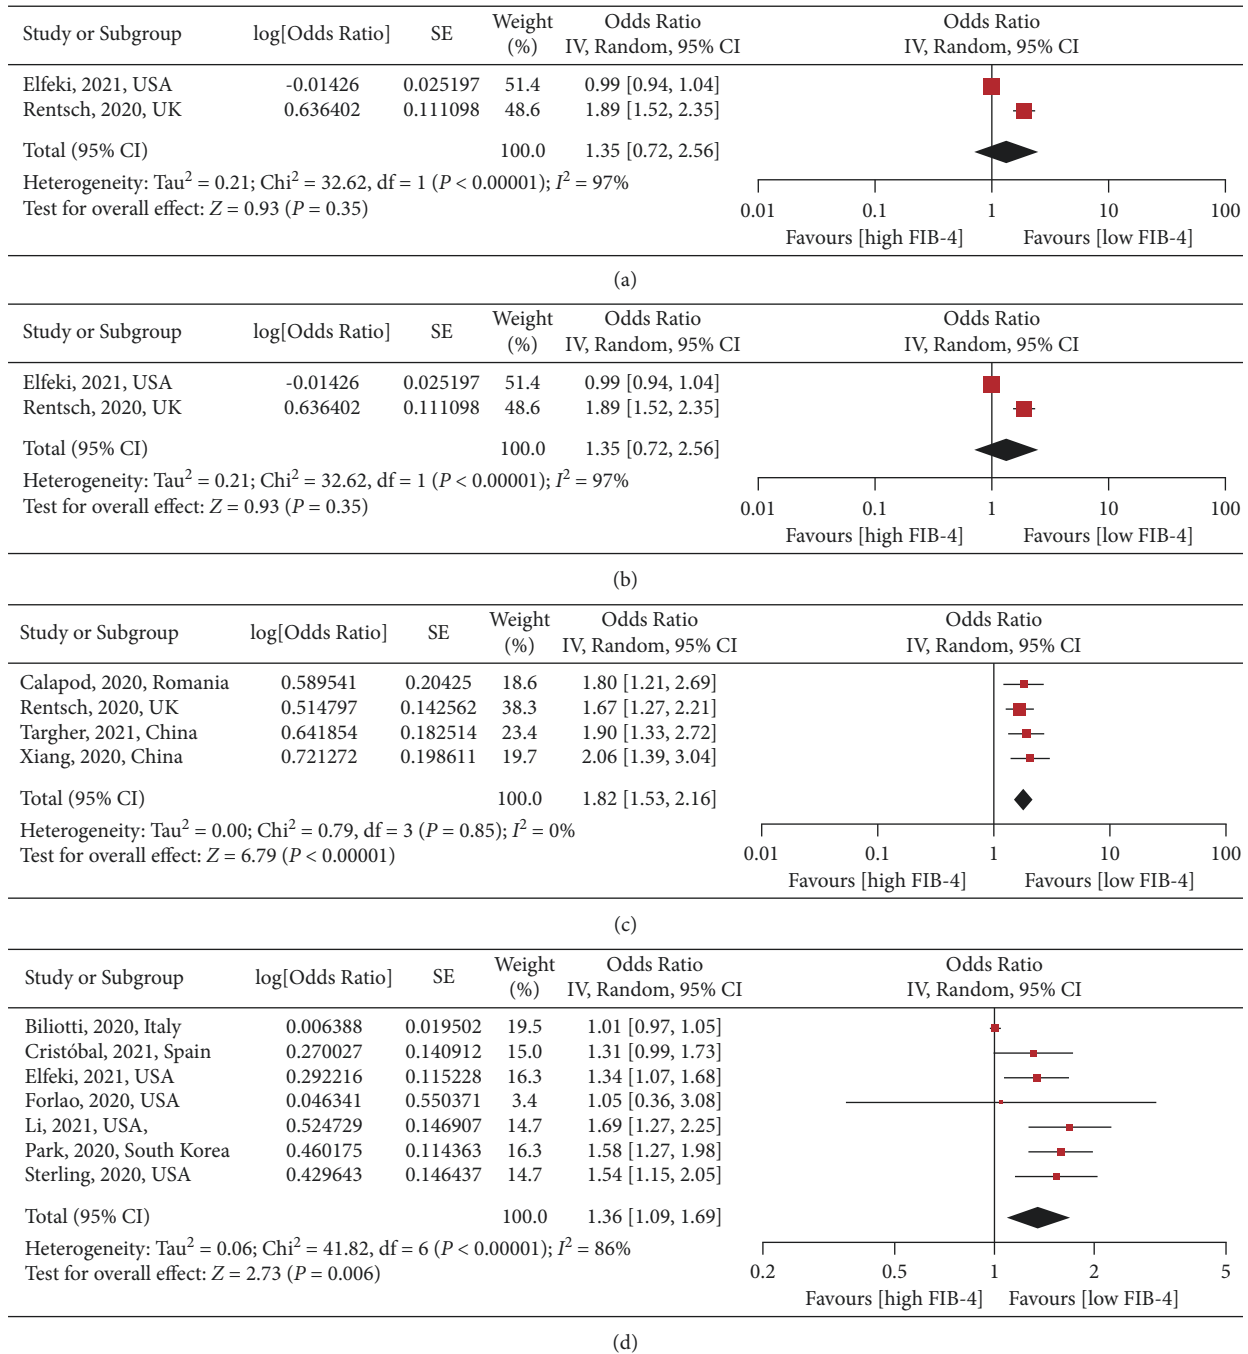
| Study or Subgroup | log[Odds Ratio] | SE | Weight (%) | Odds Ratio IV, Random, 95% CI |
|---|---|---|---|---|
| Elfeki, 2021, USA | -0.01426 | 0.025197 | 51.4 | 0.99 [0.94, 1.04] |
| Rentsch, 2020, UK | 0.636402 | 0.111098 | 48.6 | 1.89 [1.52, 2.35] |
| Total (95% CI) | | | 100.0 | 1.35 [0.72, 2.56] |

Heterogeneity: Tau$^2$ = 0.21; Chi$^2$ = 32.62, df = 1 ($P$ < 0.00001); $I^2$ = 97%
Test for overall effect: $Z$ = 0.93 ($P$ = 0.35)

Odds Ratio
IV, Random, 95% CI
0.01 0.1 1 10 100
Favours [high FIB-4] Favours [low FIB-4]

(a)

| Study or Subgroup | log[Odds Ratio] | SE | Weight (%) | Odds Ratio IV, Random, 95% CI |
|---|---|---|---|---|
| Elfeki, 2021, USA | -0.01426 | 0.025197 | 51.4 | 0.99 [0.94, 1.04] |
| Rentsch, 2020, UK | 0.636402 | 0.111098 | 48.6 | 1.89 [1.52, 2.35] |
| Total (95% CI) | | | 100.0 | 1.35 [0.72, 2.56] |

Heterogeneity: Tau$^2$ = 0.21; Chi$^2$ = 32.62, df = 1 ($P$ < 0.00001); $I^2$ = 97%
Test for overall effect: $Z$ = 0.93 ($P$ = 0.35)

Odds Ratio
IV, Random, 95% CI
0.01 0.1 1 10 100
Favours [high FIB-4] Favours [low FIB-4]

(b)

| Study or Subgroup | log[Odds Ratio] | SE | Weight (%) | Odds Ratio IV, Random, 95% CI |
|---|---|---|---|---|
| Calapod, 2020, Romania | 0.589541 | 0.20425 | 18.6 | 1.80 [1.21, 2.69] |
| Rentsch, 2020, UK | 0.514797 | 0.142562 | 38.3 | 1.67 [1.27, 2.21] |
| Targher, 2021, China | 0.641854 | 0.182514 | 23.4 | 1.90 [1.33, 2.72] |
| Xiang, 2020, China | 0.721272 | 0.198611 | 19.7 | 2.06 [1.39, 3.04] |
| Total (95% CI) | | | 100.0 | 1.82 [1.53, 2.16] |

Heterogeneity: Tau$^2$ = 0.00; Chi$^2$ = 0.79, df = 3 ($P$ = 0.85); $I^2$ = 0%
Test for overall effect: $Z$ = 6.79 ($P$ < 0.00001)

Odds Ratio
IV, Random, 95% CI
0.01 0.1 1 10 100
Favours [high FIB-4] Favours [low FIB-4]

(c)

| Study or Subgroup | log[Odds Ratio] | SE | Weight (%) | Odds Ratio IV, Random, 95% CI |
|---|---|---|---|---|
| Biliotti, 2020, Italy | 0.006388 | 0.019502 | 19.5 | 1.01 [0.97, 1.05] |
| Cristóbal, 2021, Spain | 0.270027 | 0.140912 | 15.0 | 1.31 [0.99, 1.73] |
| Elfeki, 2021, USA | 0.292216 | 0.115228 | 16.3 | 1.34 [1.07, 1.68] |
| Forlao, 2020, USA | 0.046341 | 0.550371 | 3.4 | 1.05 [0.36, 3.08] |
| Li, 2021, USA, | 0.524729 | 0.146907 | 14.7 | 1.69 [1.27, 2.25] |
| Park, 2020, South Korea | 0.460175 | 0.114363 | 16.3 | 1.58 [1.27, 1.98] |
| Sterling, 2020, USA | 0.429643 | 0.146437 | 14.7 | 1.54 [1.15, 2.05] |
| Total (95% CI) | | | 100.0 | 1.36 [1.09, 1.69] |

Heterogeneity: Tau$^2$ = 0.06; Chi$^2$ = 41.82, df = 6 ($P$ < 0.00001); $I^2$ = 86%
Test for overall effect: $Z$ = 2.73 ($P$ = 0.006)

Odds Ratio
IV, Random, 95% CI
0.2 0.5 1 2 5
Favours [high FIB-4] Favours [low FIB-4]

(d)